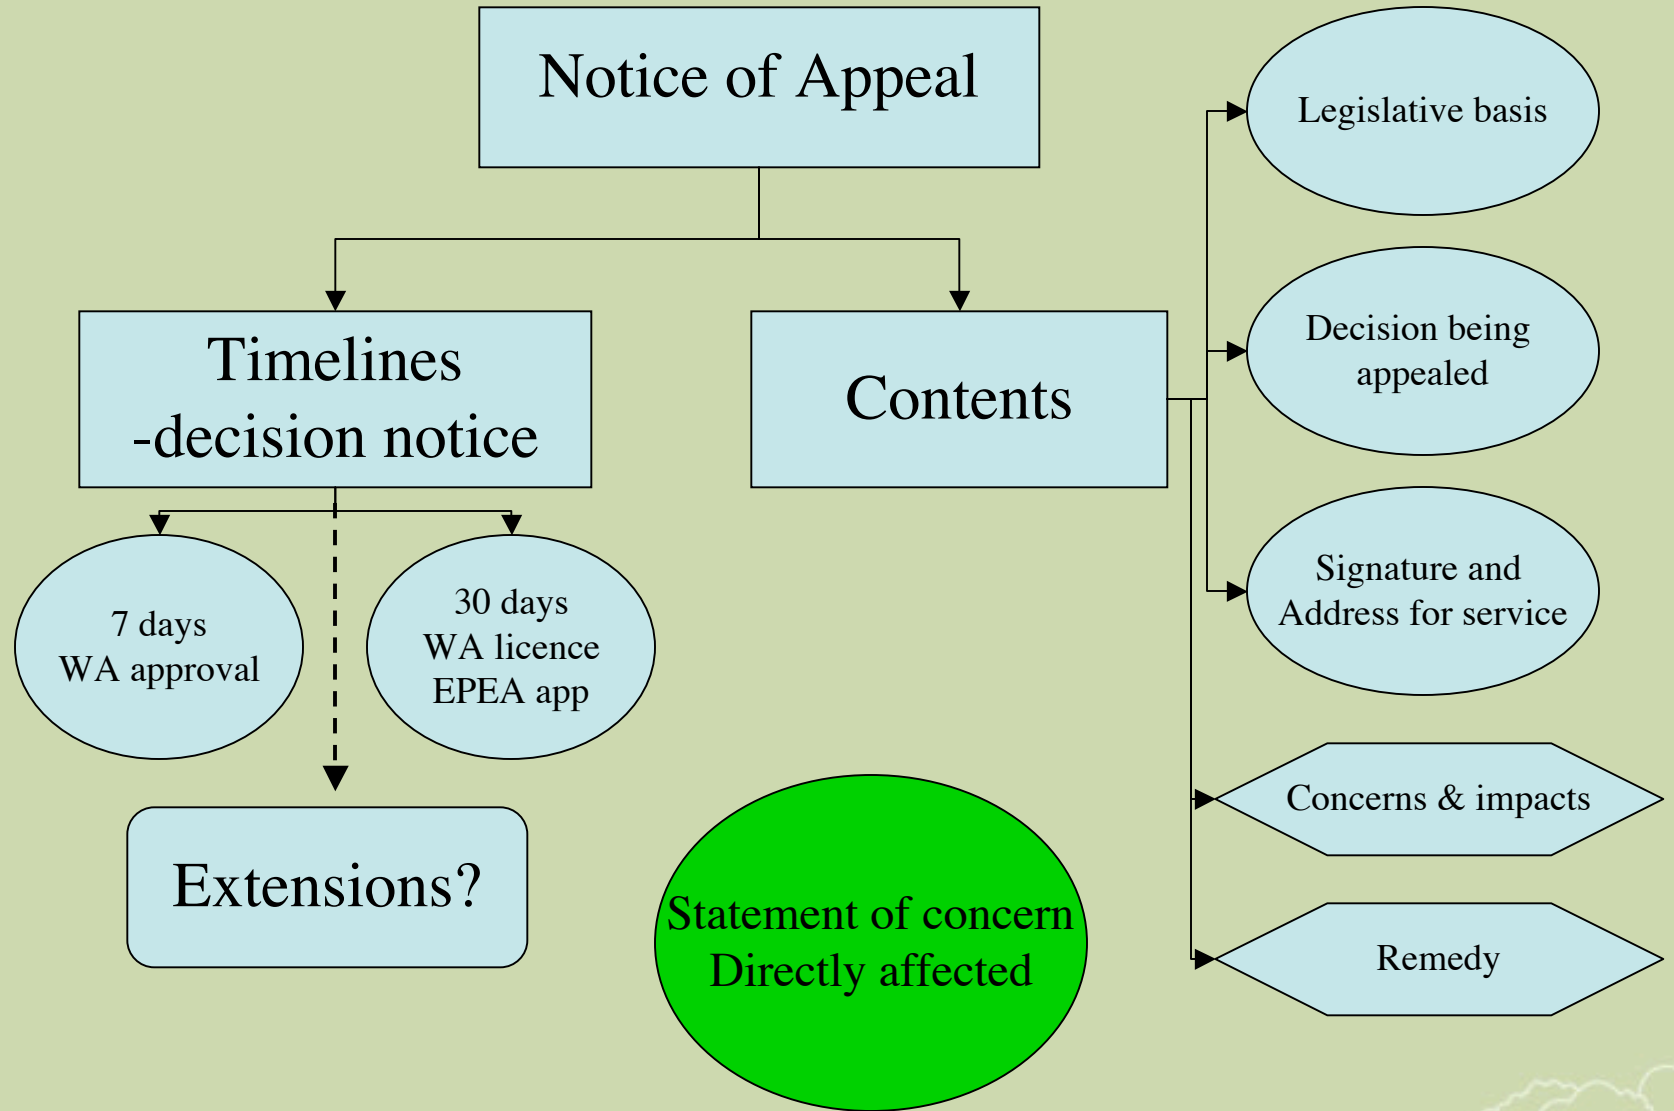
Notice of Appeal

Timelines
-decision notice

Contents

Legislative basis

Decision being appealed

Signature and Address for service

Concerns & impacts

Remedy

7 days
WA approval

30 days
WA licence
EPEA app

Extensions?

Statement of concern
Directly affected